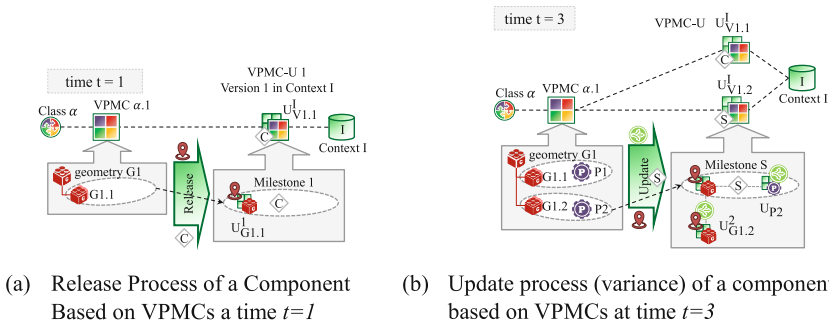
time t = 1

Class $\alpha$

VPMC $\alpha$.1

VPMC-U 1
Version 1 in Context I

$U^{I}_{V1.1}$

C

I

Context I

geometry G1

G1.1

Release

C

Milestone 1

C

$U^{1}_{G1.1}$

time t = 3

VPMC-U $U^{I}_{V1.1}$

C

Class $\alpha$

VPMC $\alpha$.1

$U^{I}_{V1.2}$

S

I

Context I

geometry G1

G1.1

P1

G1.2

P2

Update

S

Milestone S

S

$U_{P2}$

$U^{2}_{G1.2}$

(a) Release Process of a Component Based on VPMCs a time $t=1$

(b) Update process (variance) of a componen based on VPMCs at time $t=3$